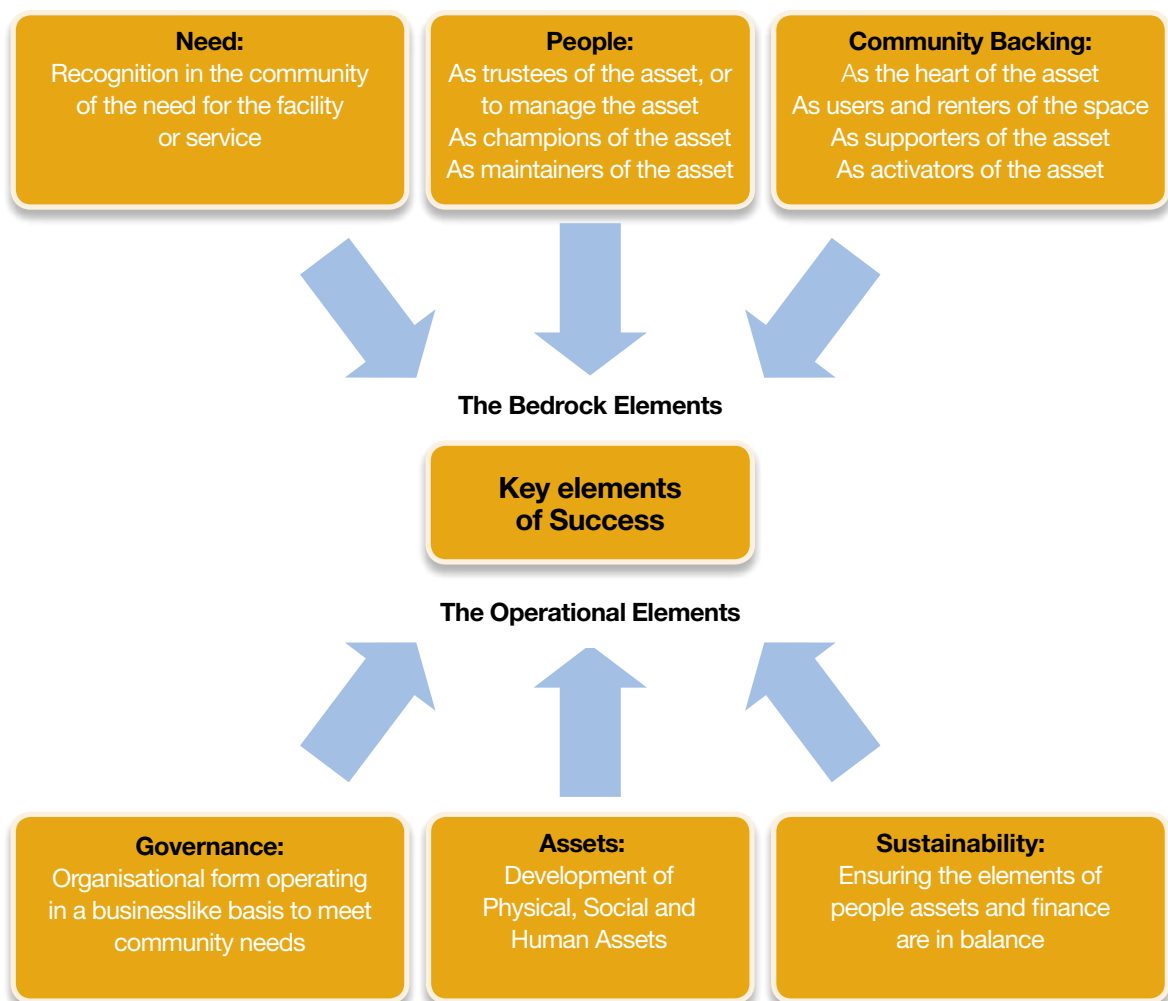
Need:
Recognition in the community of the need for the facility or service

People:
As trustees of the asset, or to manage the asset
As champions of the asset
As maintainers of the asset

Community Backing:
As the heart of the asset
As users and renters of the space
As supporters of the asset
As activators of the asset

The Bedrock Elements

Key elements of Success

The Operational Elements

Governance:
Organisational form operating in a businesslike basis to meet community needs

Assets:
Development of Physical, Social and Human Assets

Sustainability:
Ensuring the elements of people assets and finance are in balance